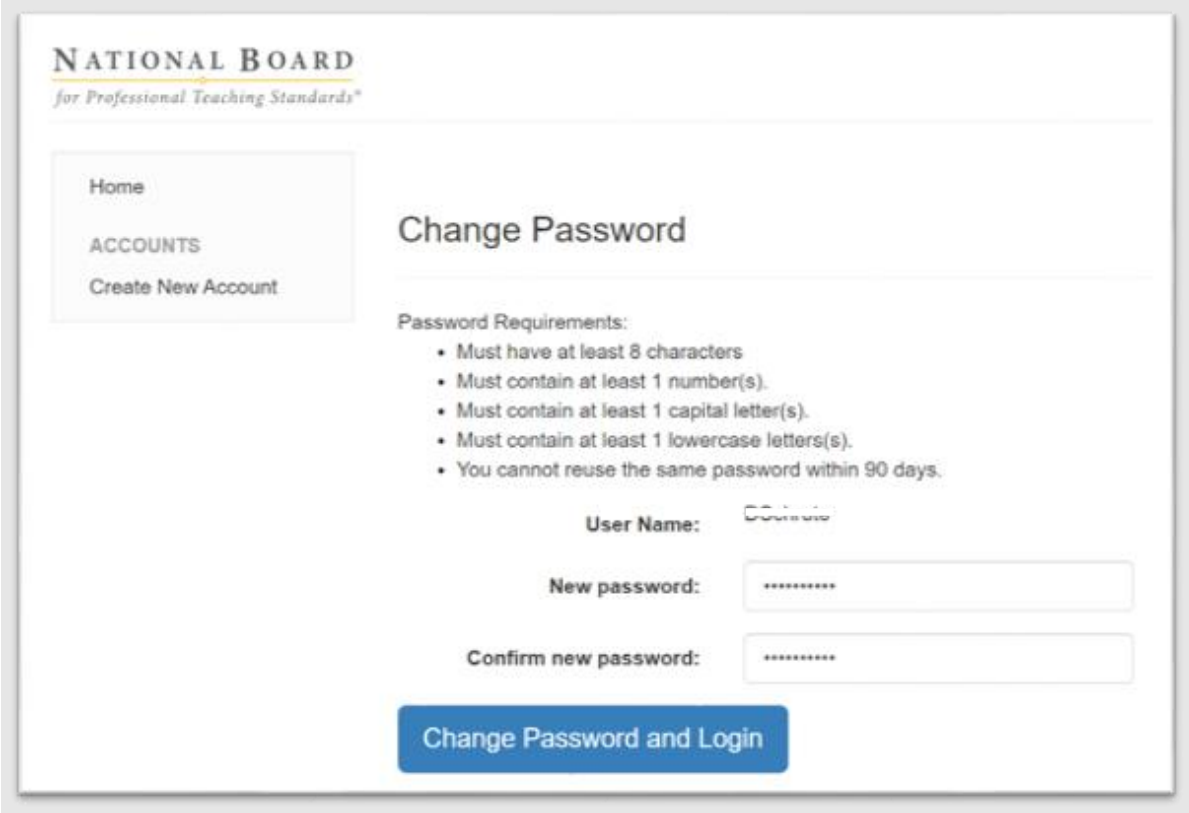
NATIONAL BOARD
for Professional Teaching Standards®

Home

ACCOUNTS

Create New Account

Change Password

Password Requirements:
- Must have at least 8 characters
- Must contain at least 1 number(s).
- Must contain at least 1 capital letter(s).
- Must contain at least 1 lowercase letters(s).
- You cannot reuse the same password within 90 days.

User Name: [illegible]

New password: •••••••••••

Confirm new password: •••••••••••

Change Password and Login